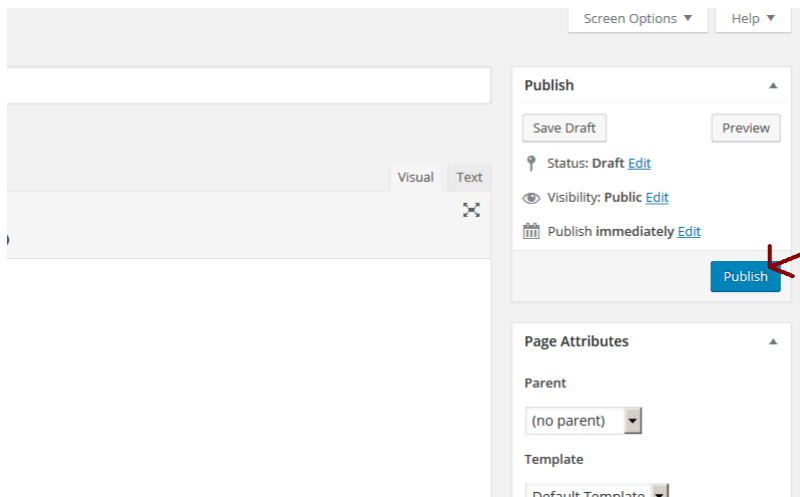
Screen Options ▼
Help ▼

Visual
Text

Publish

Save Draft
Preview

Status: Draft Edit

Visibility: Public Edit

Publish immediately Edit

Publish

Page Attributes

Parent

(no parent)

Template

Default Template